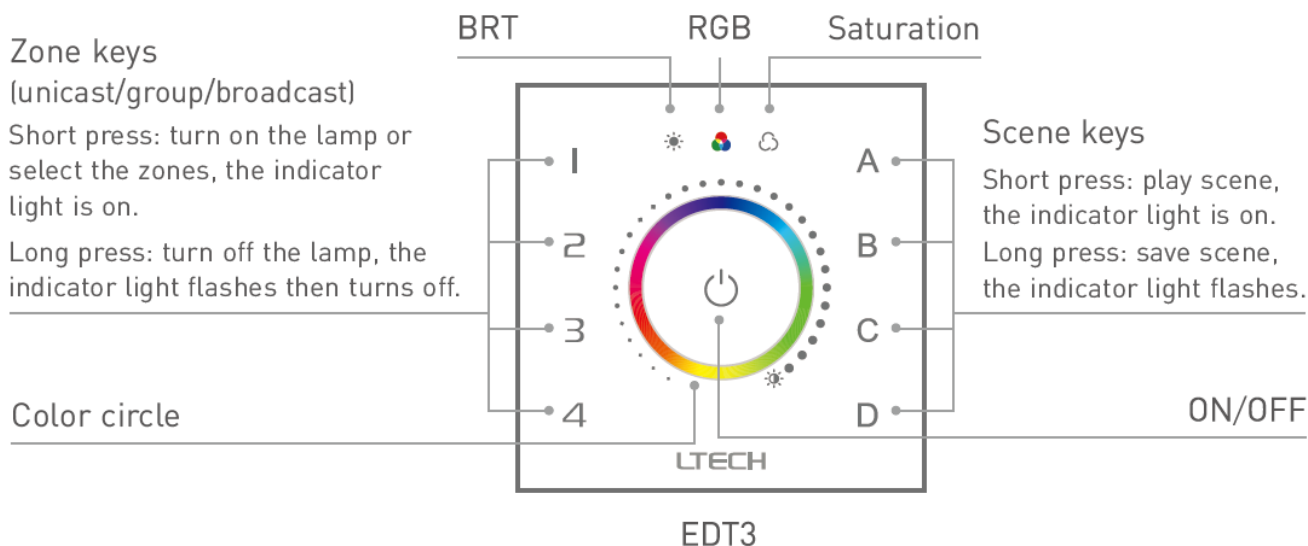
BRT RGB Saturation

Zone keys
(unicast/group/broadcast)
Short press: turn on the lamp or select the zones, the indicator light is on.
Long press: turn off the lamp, the indicator light flashes then turns off.

1
2
3
4

A
B
C
D

Scene keys
Short press: play scene, the indicator light is on.
Long press: save scene, the indicator light flashes.

Color circle

ON/OFF

LTECH

EDT3